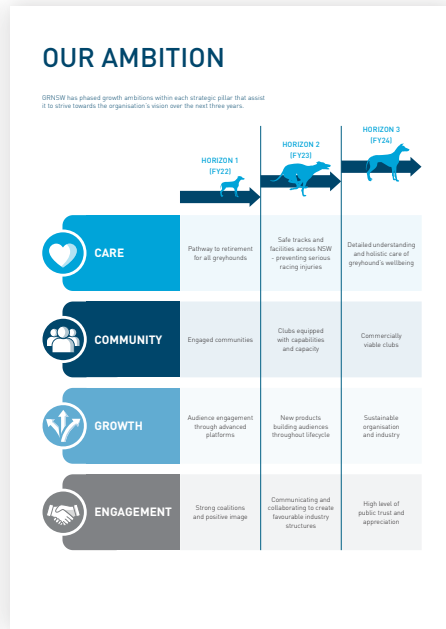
OUR AMBITION

GRNSW has phased growth ambitions within each strategic pillar that assist it to strive towards the organisation's vision over the next three years.

HORIZON 1 (FY22)

HORIZON 2 (FY23)

HORIZON 3 (FY24)

| | HORIZON 1 (FY22) | HORIZON 2 (FY23) | HORIZON 3 (FY24) |
|---|---|---|---|
| CARE | Pathway to retirement for all greyhounds | Safe tracks and facilities across NSW - preventing serious racing injuries | Detailed understanding and holistic care of greyhound's wellbeing |
| COMMUNITY | Engaged communities | Clubs equipped with capabilities and capacity | Commercially viable clubs |
| GROWTH | Audience engagement through advanced platforms | New products building audiences throughout lifecycle | Sustainable organisation and industry |
| ENGAGEMENT | Strong coalitions and positive image | Communicating and collaborating to create favourable industry structures | High level of public trust and appreciation |